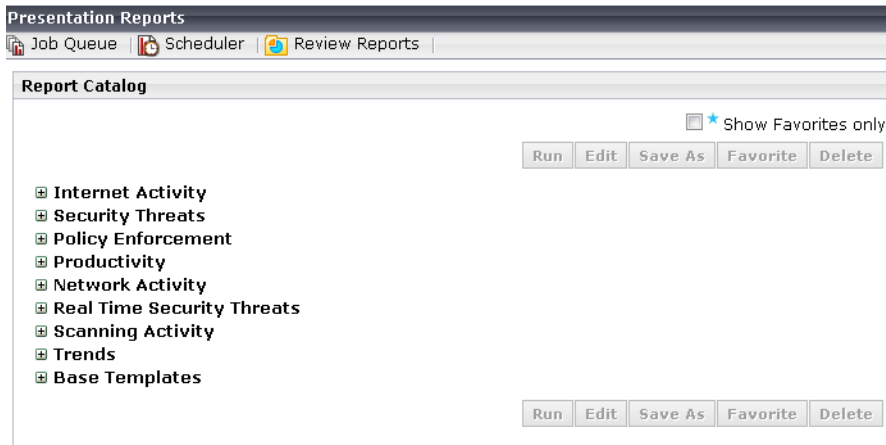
Presentation Reports

Job Queue | Scheduler | Review Reports |

Report Catalog

Show Favorites only

Run | Edit | Save As | Favorite | Delete

⊞ Internet Activity
⊞ Security Threats
⊞ Policy Enforcement
⊞ Productivity
⊞ Network Activity
⊞ Real Time Security Threats
⊞ Scanning Activity
⊞ Trends
⊞ Base Templates

Run | Edit | Save As | Favorite | Delete